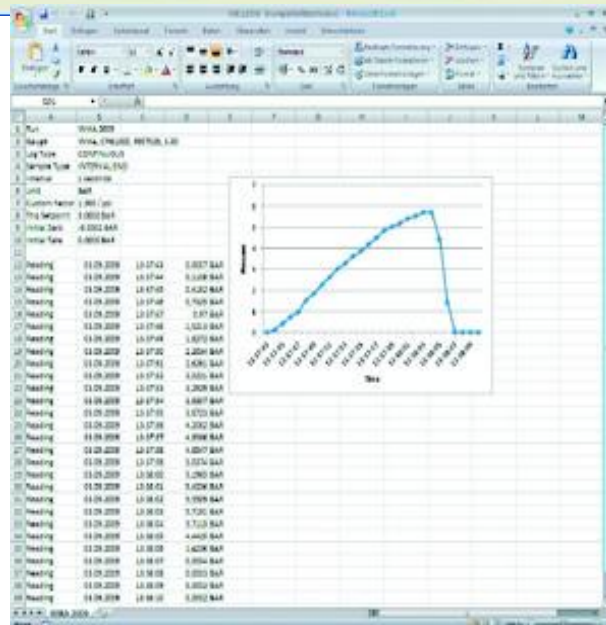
Run WIKA.3009
Gauge WIKA, CPH6300, 997935, 1.00
Log Type CONTINUOUS
Sample Type INTERVAL END
Interval 1 seconds
Unit Bar
Custom factor 1.000 / psi
Trig Setpoint 0.0000 BAR
Initial Zero -0.0002 BAR
Initial Tare 0.0000 BAR

| Reading | 03.09.2009 | 13:57:43 | 0.0037 BAR |
|---|---|---|---|
| Reading | 03.09.2009 | 13:57:44 | 0.1108 BAR |
| Reading | 03.09.2009 | 13:57:45 | 0.4182 BAR |
| Reading | 03.09.2009 | 13:57:46 | 0.7929 BAR |
| Reading | 03.09.2009 | 13:57:47 | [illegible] BAR |
| Reading | 03.09.2009 | 13:57:48 | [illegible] BAR |
| Reading | 03.09.2009 | 13:57:49 | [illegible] BAR |
| Reading | 03.09.2009 | 13:57:50 | 2.2004 BAR |
| Reading | 03.09.2009 | 13:57:51 | 2.6391 BAR |
| Reading | 03.09.2009 | 13:57:52 | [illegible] BAR |
| Reading | 03.09.2009 | 13:57:53 | 3.2809 BAR |
| Reading | 03.09.2009 | 13:57:54 | 3.6807 BAR |
| Reading | 03.09.2009 | 13:57:55 | 3.9723 BAR |
| Reading | 03.09.2009 | 13:57:56 | 4.2052 BAR |
| Reading | 03.09.2009 | 13:57:57 | 4.5998 BAR |
| Reading | 03.09.2009 | 13:57:58 | 4.8047 BAR |
| Reading | 03.09.2009 | 13:57:59 | 5.0374 BAR |
| Reading | 03.09.2009 | 13:58:00 | 5.2960 BAR |
| Reading | 03.09.2009 | 13:58:01 | 5.4336 BAR |
| Reading | 03.09.2009 | 13:58:02 | 5.5509 BAR |
| Reading | 03.09.2009 | 13:58:03 | 5.7181 BAR |
| Reading | 03.09.2009 | 13:58:04 | 5.7113 BAR |
| Reading | 03.09.2009 | 13:58:05 | 4.4405 BAR |
| Reading | 03.09.2009 | 13:58:06 | 1.6206 BAR |
| Reading | 03.09.2009 | 13:58:07 | 0.0004 BAR |
| Reading | 03.09.2009 | 13:58:08 | 0.0003 BAR |
| Reading | 03.09.2009 | 13:58:09 | 0.0002 BAR |
| Reading | 03.09.2009 | 13:58:10 | 0.0002 BAR |

Pressure
Time
7 6 5 4 3 2 1 0

WIKA.3009